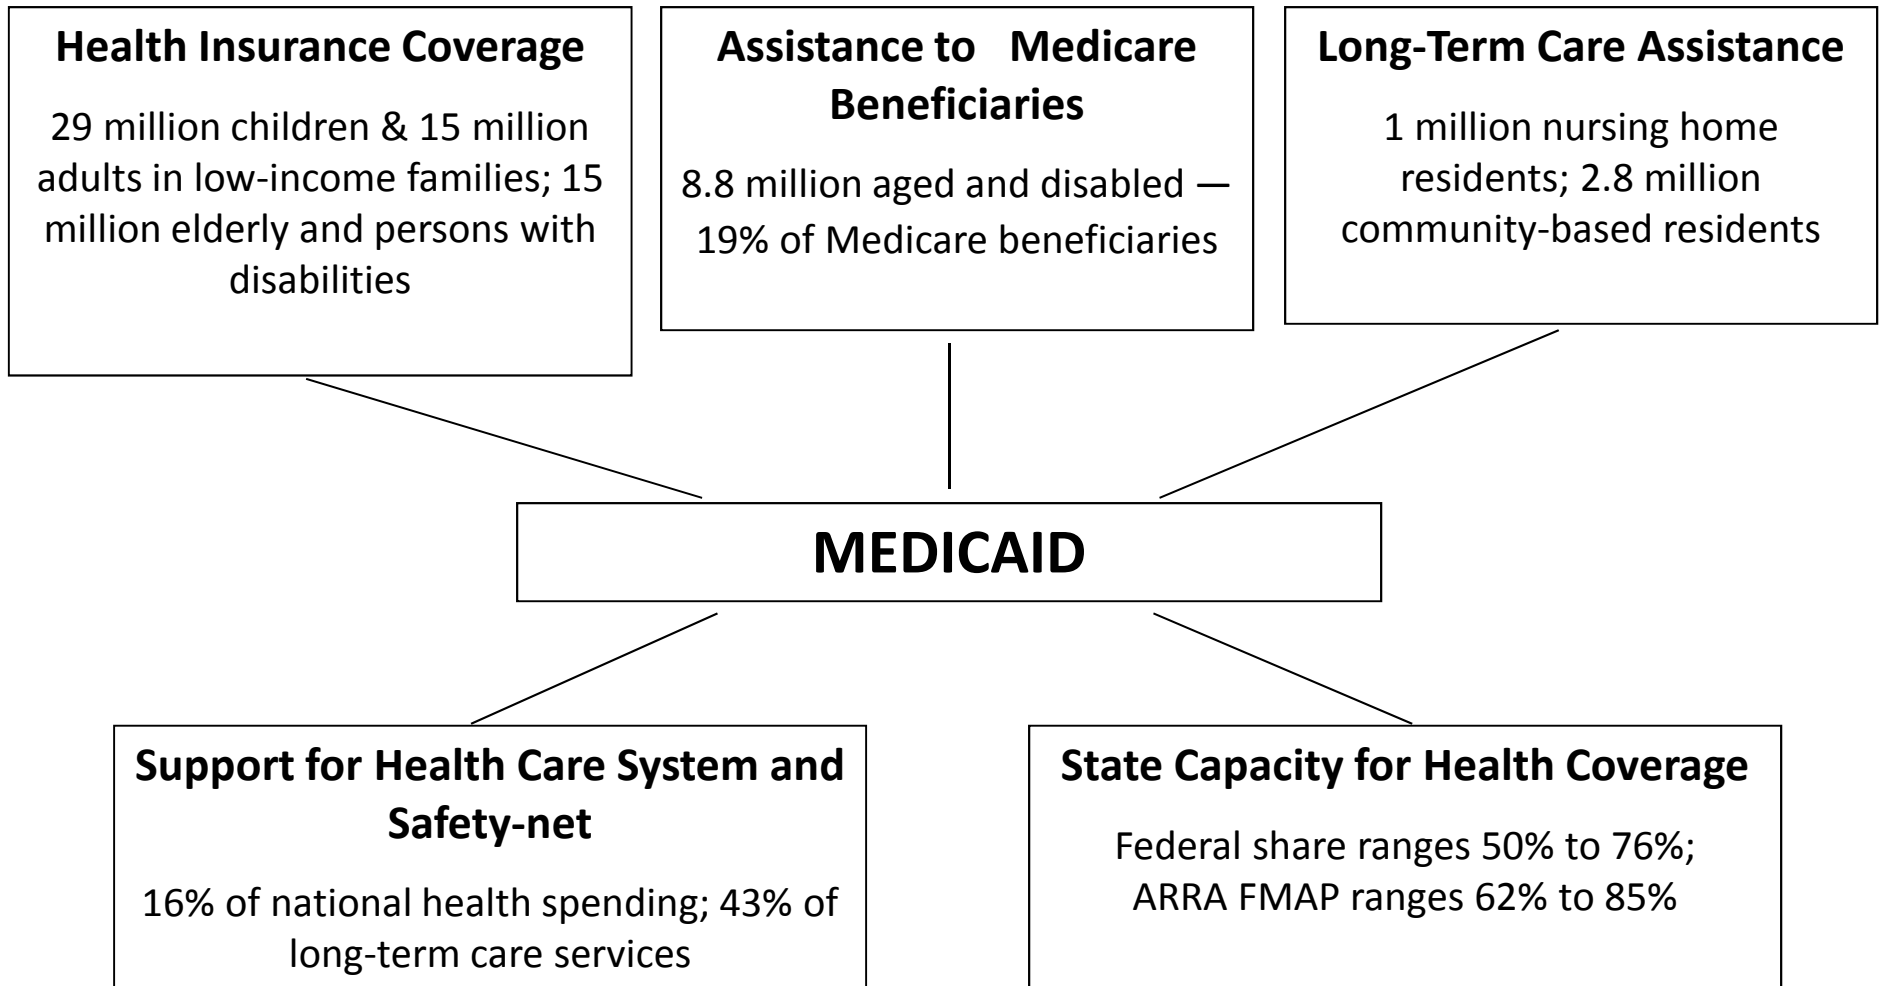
Health Insurance Coverage

29 million children & 15 million adults in low-income families; 15 million elderly and persons with disabilities

Assistance to Medicare Beneficiaries

8.8 million aged and disabled — 19% of Medicare beneficiaries

Long-Term Care Assistance

1 million nursing home residents; 2.8 million community-based residents

MEDICAID

Support for Health Care System and Safety-net

16% of national health spending; 43% of long-term care services

State Capacity for Health Coverage

Federal share ranges 50% to 76%; ARRA FMAP ranges 62% to 85%